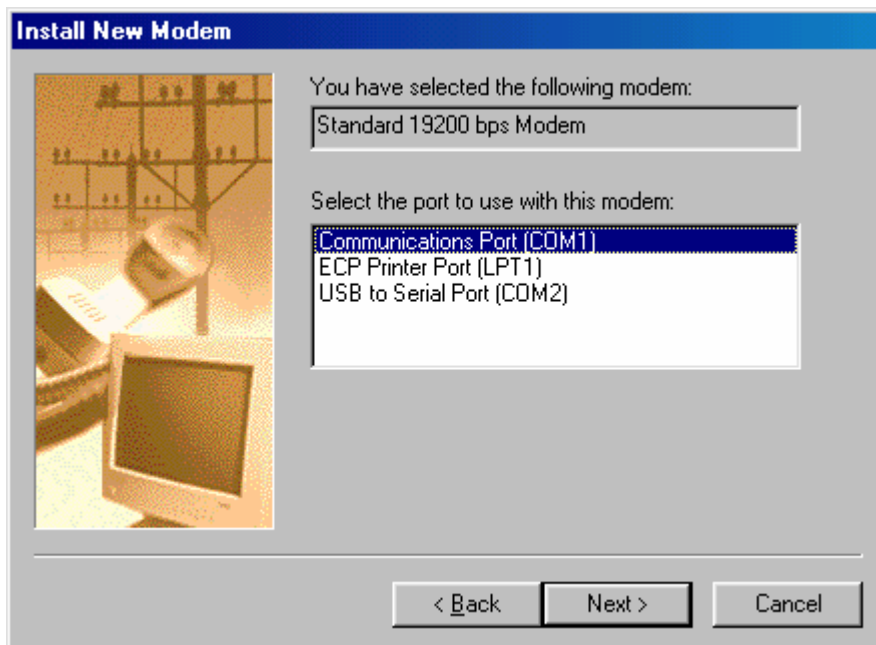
Install New Modem

You have selected the following modem:

Standard 19200 bps Modem

Select the port to use with this modem:

Communications Port (COM1)
ECP Printer Port (LPT1)
USB to Serial Port (COM2)

< Back

Next >

Cancel